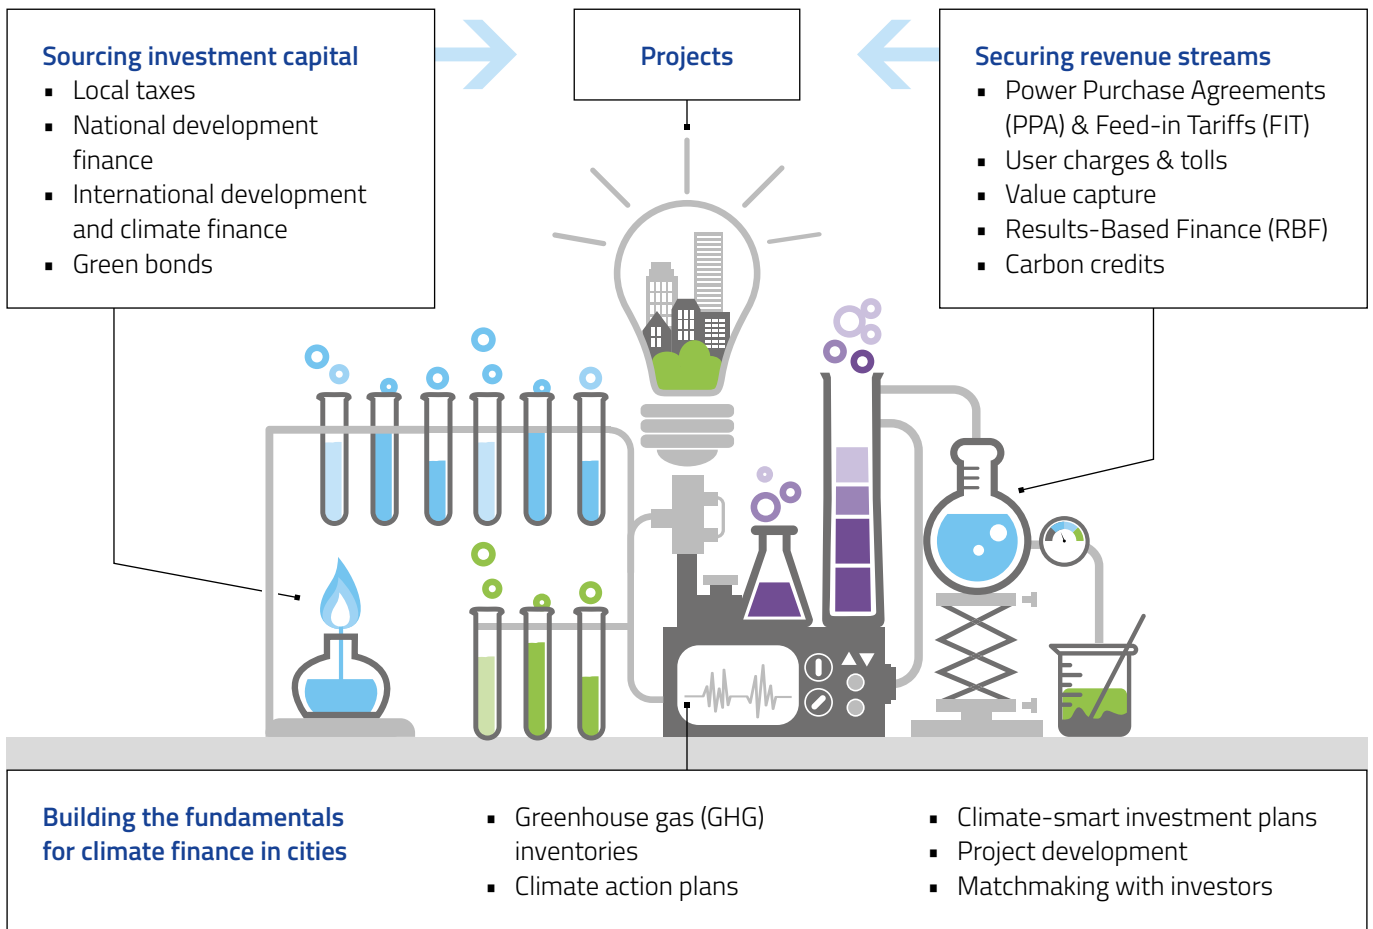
Sourcing investment capital
- Local taxes
- National development finance
- International development and climate finance
- Green bonds

Projects

Securing revenue streams
- Power Purchase Agreements (PPA) & Feed-in Tariffs (FIT)
- User charges & tolls
- Value capture
- Results-Based Finance (RBF)
- Carbon credits

Building the fundamentals for climate finance in cities

- Greenhouse gas (GHG) inventories
- Climate action plans

- Climate-smart investment plans
- Project development
- Matchmaking with investors